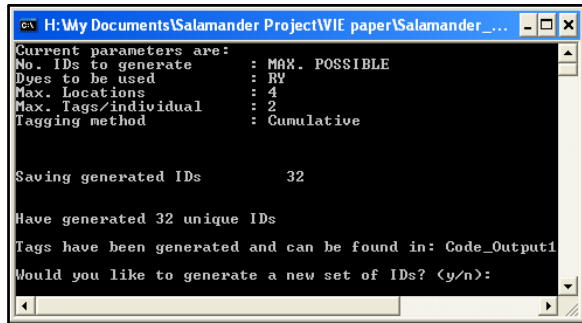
H:\My Documents\Salamander Project\VIE paper\Salamander_...

Current parameters are:
No. IDs to generate : MAX. POSSIBLE
Dyes to be used : RY
Max. Locations : 4
Max. Tags/individual : 2
Tagging method : Cumulative

Saving generated IDs 32

Have generated 32 unique IDs

Tags have been generated and can be found in: Code_Output1

Would you like to generate a new set of IDs? (y/n):